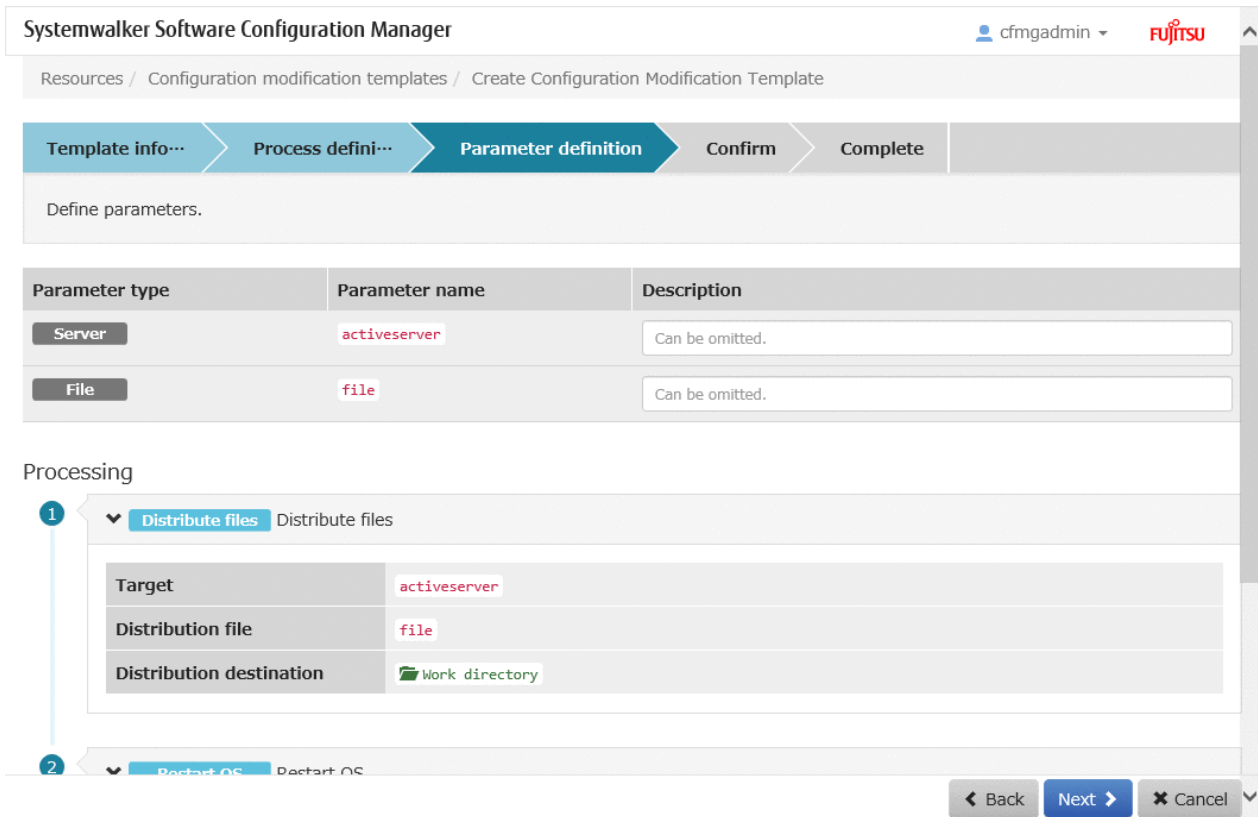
Systemwalker Software Configuration Manager

cfmgadmin

FUJITSU

Resources / Configuration modification templates / Create Configuration Modification Template

Template info··· Process defini··· Parameter definition Confirm Complete

Define parameters.

| Parameter type | Parameter name | Description |
|---|---|---|
| Server | activeserver | Can be omitted. |
| File | file | Can be omitted. |

Processing

1 Distribute files Distribute files

| Target | activeserver |
|---|---|
| Distribution file | file |
| Distribution destination | Work directory |

2 Restart OS Restart OS

Back Next Cancel